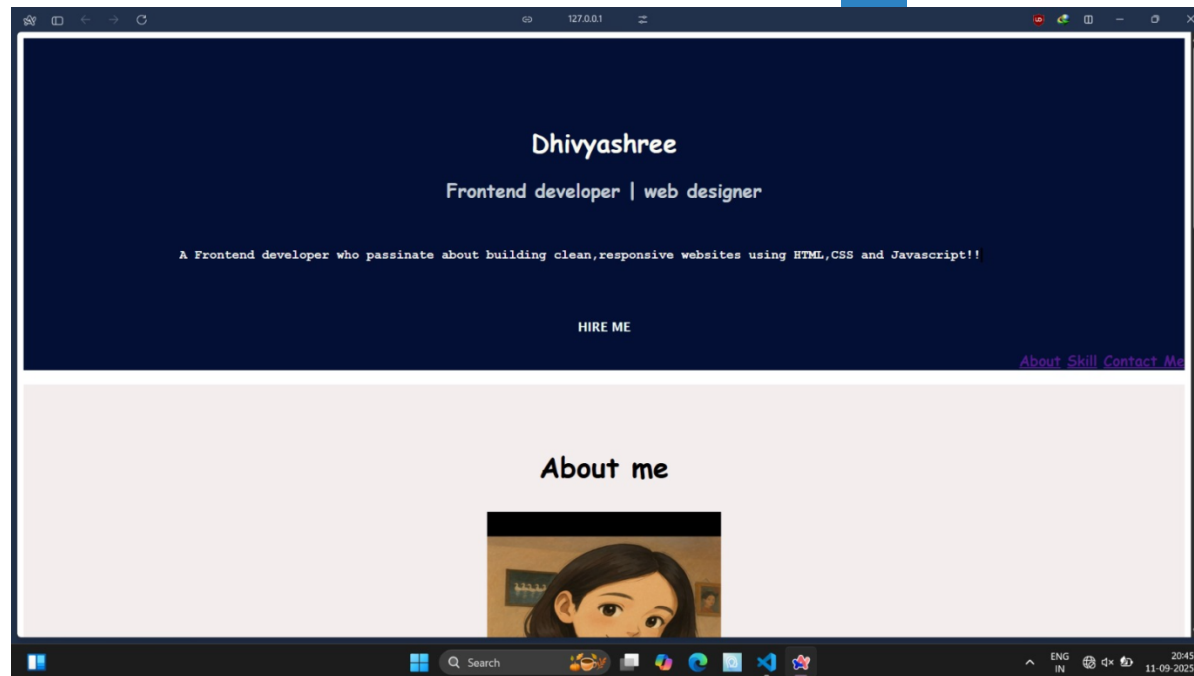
127.0.0.1

Dhivyashree

Frontend developer | web designer

A Frontend developer who passinate about building clean,responsive websites using HTML,CSS and Javascript!!

HIRE ME

About Skill Contact Me

About me

Search

ENG IN

20:45 11-09-2025